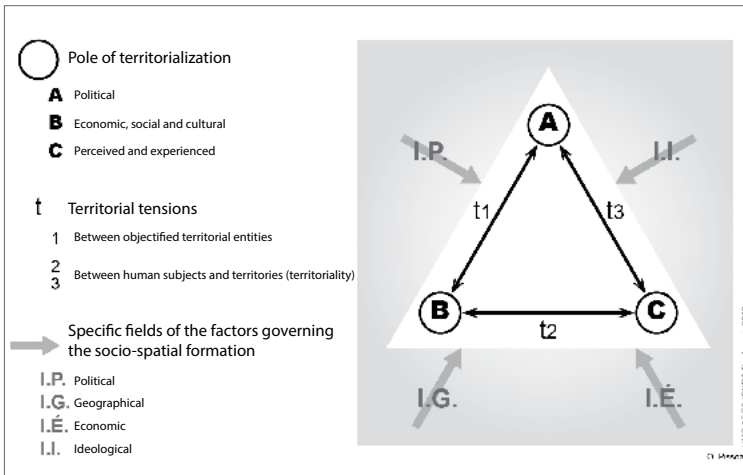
Pole of territorialization

A Political

B Economic, social and cultural

C Perceived and experienced

t Territorial tensions

1 Between objectified territorial entities

2
3 Between human subjects and territories (territoriality)

Specific fields of the factors governing the socio-spatial formation

I.P. Political

I.G. Geographical

I.É. Economic

I.I. Ideological

I.P.

I.I.

A

t1

t3

B

t2

C

I.G.

I.É.

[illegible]